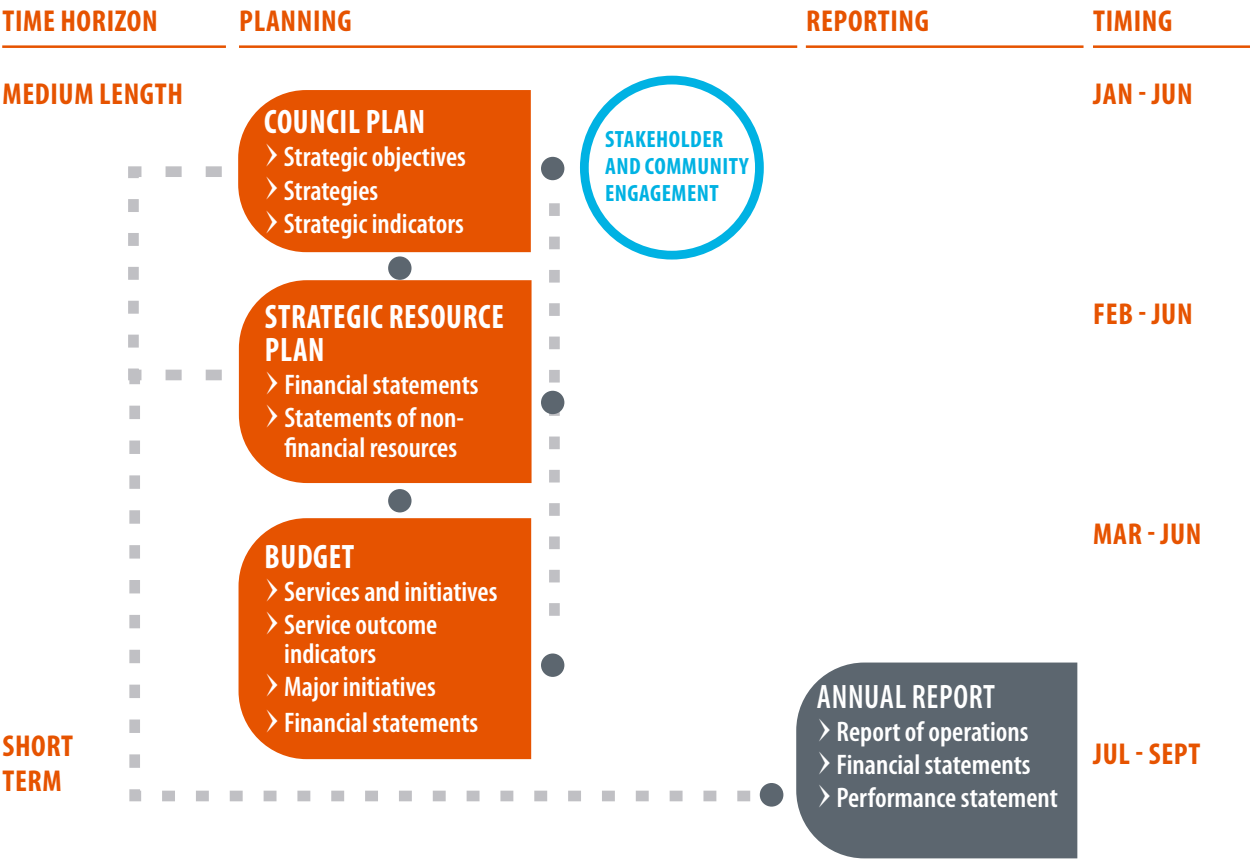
TIME HORIZON

PLANNING

REPORTING

TIMING

MEDIUM LENGTH

COUNCIL PLAN
› Strategic objectives
› Strategies
› Strategic indicators

STAKEHOLDER AND COMMUNITY ENGAGEMENT

JAN - JUN

STRATEGIC RESOURCE PLAN
› Financial statements
› Statements of non-financial resources

FEB - JUN

BUDGET
› Services and initiatives
› Service outcome indicators
› Major initiatives
› Financial statements

MAR - JUN

SHORT TERM

ANNUAL REPORT
› Report of operations
› Financial statements
› Performance statement

JUL - SEPT